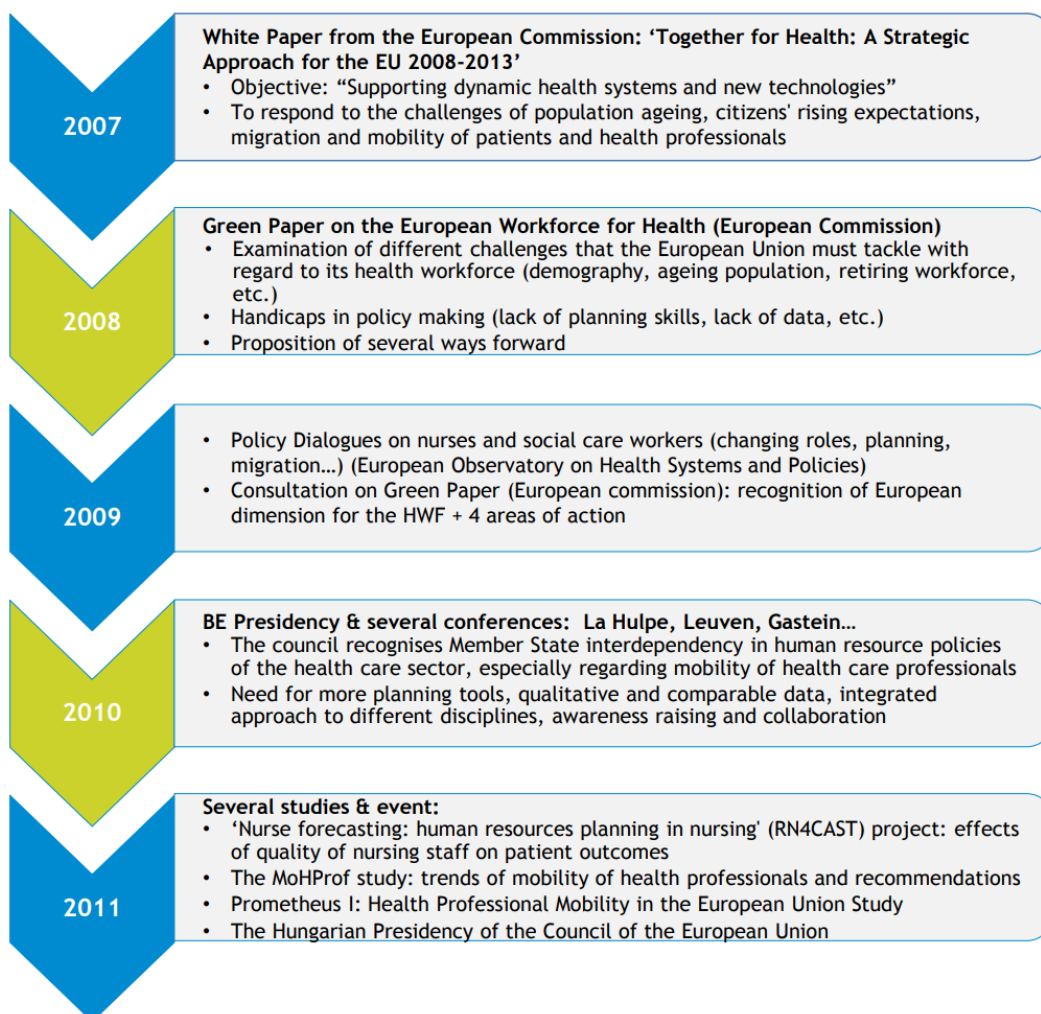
2007

**White Paper from the European Commission: 'Together for Health: A Strategic Approach for the EU 2008-2013'**
- Objective: "Supporting dynamic health systems and new technologies"
- To respond to the challenges of population ageing, citizens' rising expectations, migration and mobility of patients and health professionals

2008

**Green Paper on the European Workforce for Health (European Commission)**
- Examination of different challenges that the European Union must tackle with regard to its health workforce (demography, ageing population, retiring workforce, etc.)
- Handicaps in policy making (lack of planning skills, lack of data, etc.)
- Proposition of several ways forward

2009

- Policy Dialogues on nurses and social care workers (changing roles, planning, migration…) (European Observatory on Health Systems and Policies)
- Consultation on Green Paper (European commission): recognition of European dimension for the HWF + 4 areas of action

2010

**BE Presidency & several conferences: La Hulpe, Leuven, Gastein…**
- The council recognises Member State interdependency in human resource policies of the health care sector, especially regarding mobility of health care professionals
- Need for more planning tools, qualitative and comparable data, integrated approach to different disciplines, awareness raising and collaboration

2011

**Several studies & event:**
- 'Nurse forecasting: human resources planning in nursing' (RN4CAST) project: effects of quality of nursing staff on patient outcomes
- The MoHProf study: trends of mobility of health professionals and recommendations
- Prometheus I: Health Professional Mobility in the European Union Study
- The Hungarian Presidency of the Council of the European Union